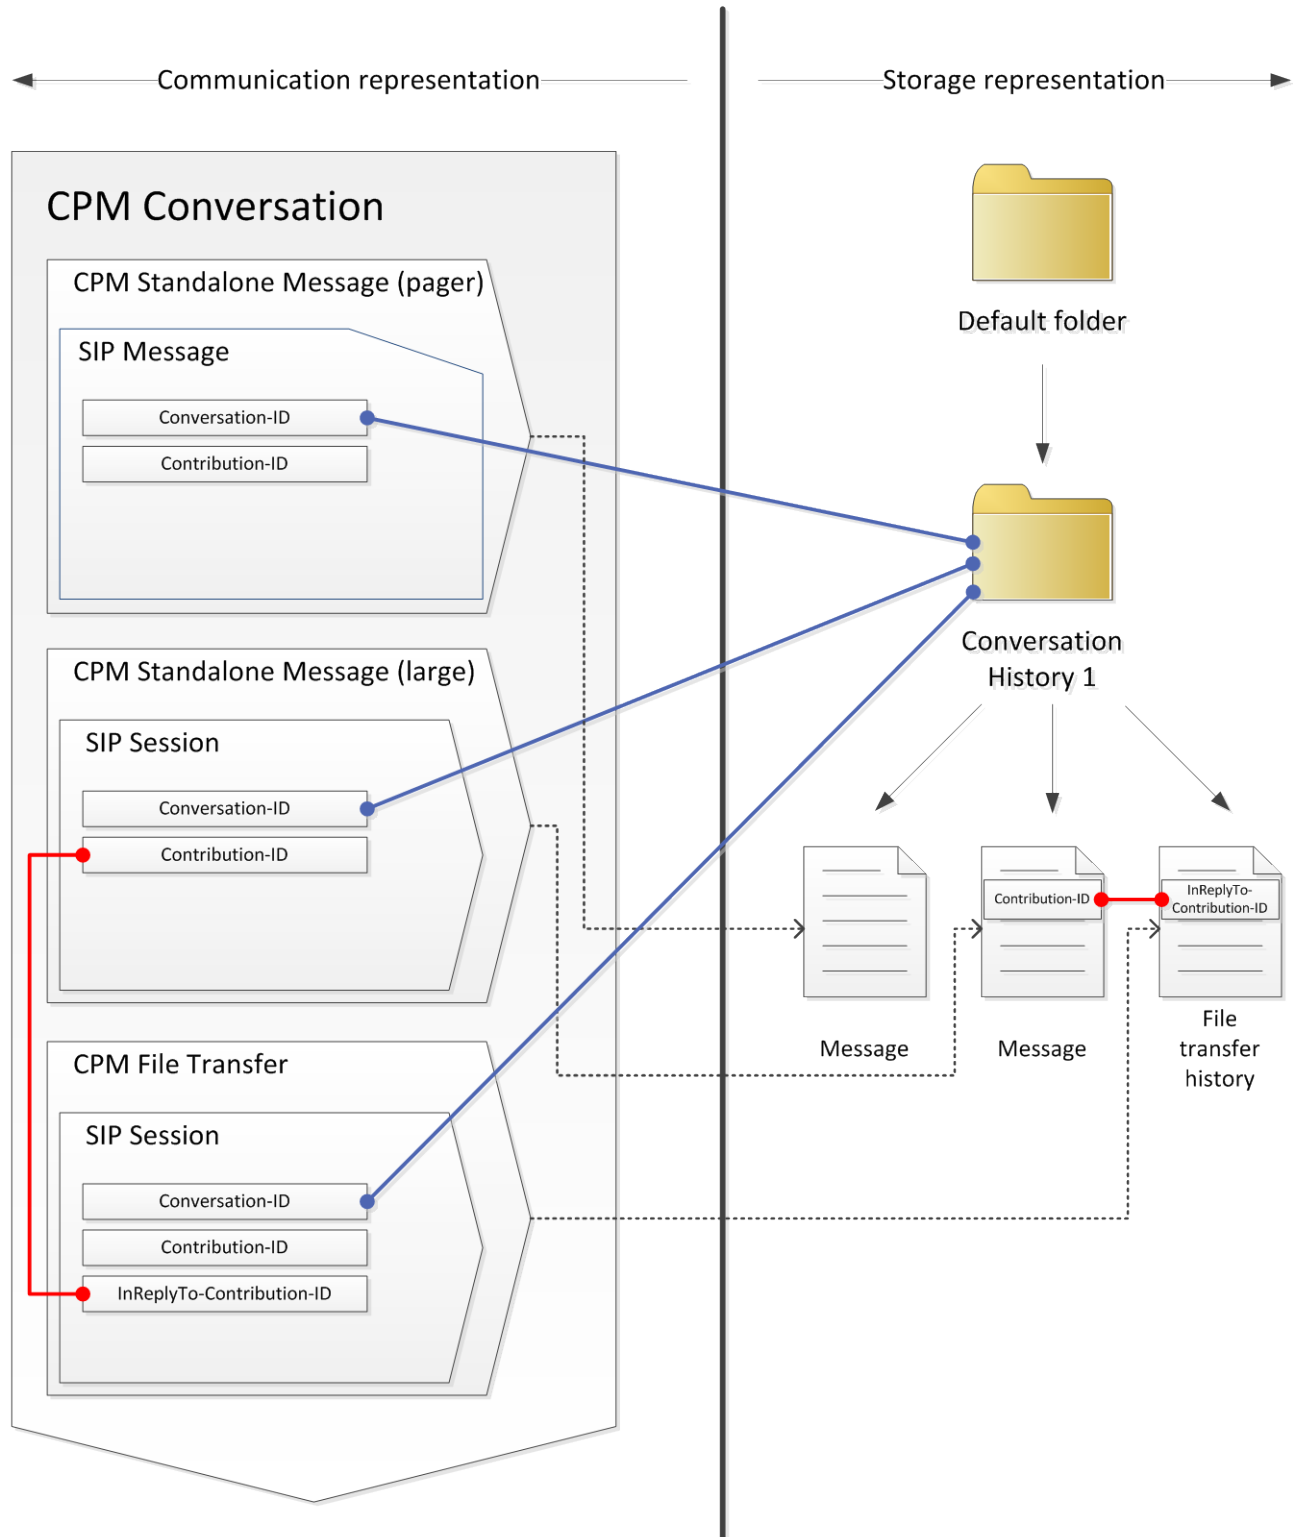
Communication representation

Storage representation

CPM Conversation

CPM Standalone Message (pager)

SIP Message

Conversation-ID

Contribution-ID

CPM Standalone Message (large)

SIP Session

Conversation-ID

Contribution-ID

CPM File Transfer

SIP Session

Conversation-ID

Contribution-ID

InReplyTo-Contribution-ID

Default folder

Conversation History 1

Message

Contribution-ID

Message

InReplyTo-Contribution-ID

File transfer history